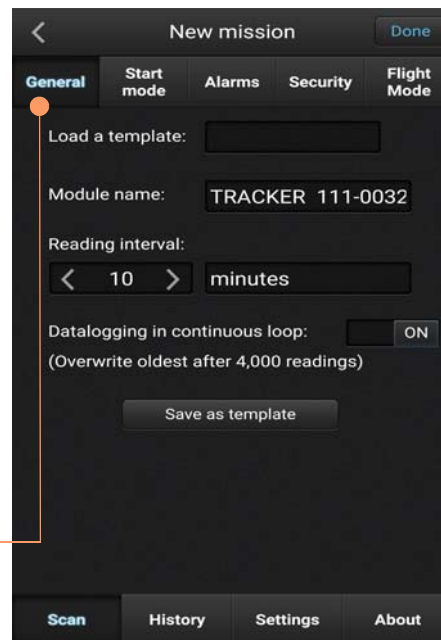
New mission
Done

General
Start mode
Alarms
Security
Flight Mode

Load a template:

Module name: TRACKER 111-0032

Reading interval:
10 minutes

Datalogging in continuous loop: ON
(Overwrite oldest after 4,000 readings)

Save as template

Scan
History
Settings
About